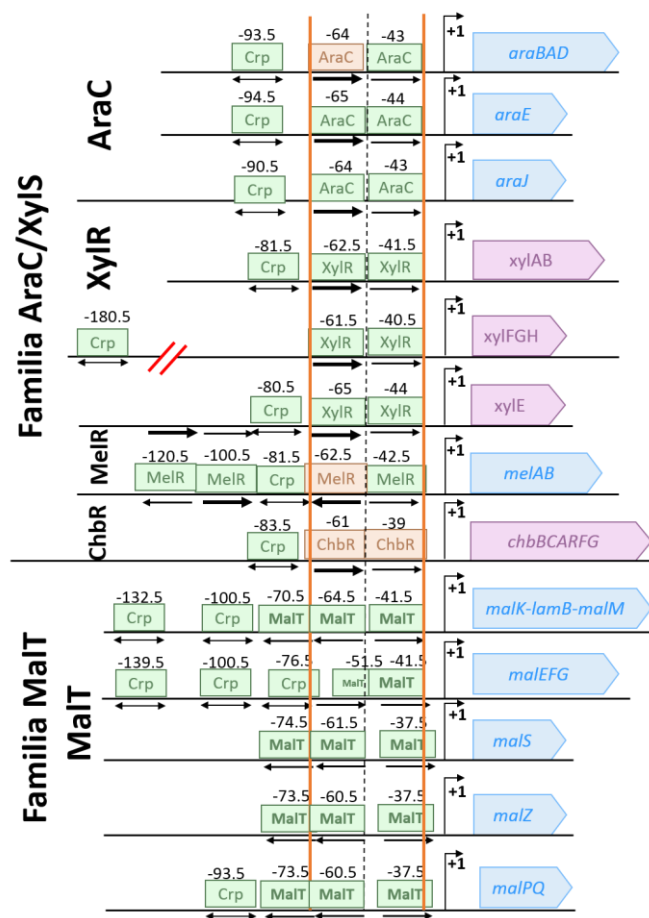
Familia AraC/XylS

AraC

-93.5 Crp -64 AraC -43 AraC +1 araBAD

-94.5 Crp -65 AraC -44 AraC +1 araE

-90.5 Crp -64 AraC -43 AraC +1 araJ

XylR

-81.5 Crp -62.5 XylR -41.5 XylR +1 xylAB

-180.5 Crp -61.5 XylR -40.5 XylR +1 xylFGH

-80.5 Crp -65 XylR -44 XylR +1 xylE

MelR

-120.5 MelR -100.5 MelR -81.5 Crp -62.5 MelR -42.5 MelR +1 melAB

ChbR

-83.5 Crp -61 ChbR -39 ChbR +1 chbBCARFG

Familia MalT

MalT

-132.5 Crp -100.5 Crp -70.5 MalT -64.5 MalT -41.5 MalT +1 malK-lamB-malM

-139.5 Crp -100.5 Crp -76.5 Crp -51.5 MalT -41.5 MalT +1 malEFG

-74.5 MalT -61.5 MalT -37.5 MalT +1 malS

-73.5 MalT -60.5 MalT -37.5 MalT +1 malZ

-93.5 Crp -73.5 MalT -60.5 MalT -37.5 MalT +1 malPQ